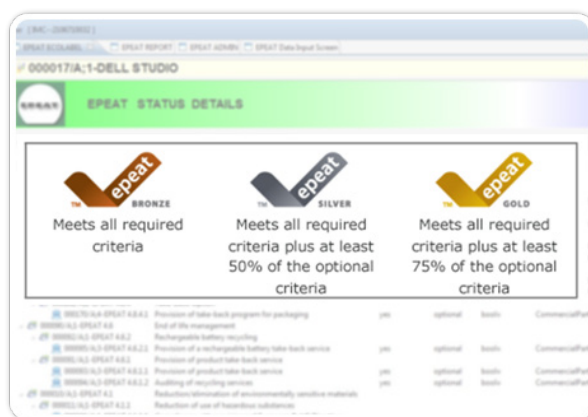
EPEAT ECOLABEL | EPEAT REPORT | EPEAT ADMIN | EPEAT Data Input Screen

000017/A;1-DELL STUDIO

EPEAT STATUS DETAILS

epeat TM BRONZE
Meets all required criteria

epeat TM SILVER
Meets all required criteria plus at least 50% of the optional criteria

epeat TM GOLD
Meets all required criteria plus at least 75% of the optional criteria

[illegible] Provision of take-back program for packaging yes optional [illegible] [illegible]
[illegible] End of life management
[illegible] Rechargeable battery recycling
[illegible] Provision of a rechargeable battery take-back service yes optional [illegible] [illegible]
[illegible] Provision of product take-back service
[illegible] Provision of product take-back service yes optional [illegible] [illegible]
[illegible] Auditing of recycling services yes optional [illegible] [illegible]
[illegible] Reduction/elimination of environmentally sensitive materials
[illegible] Reduction of use of hazardous substances